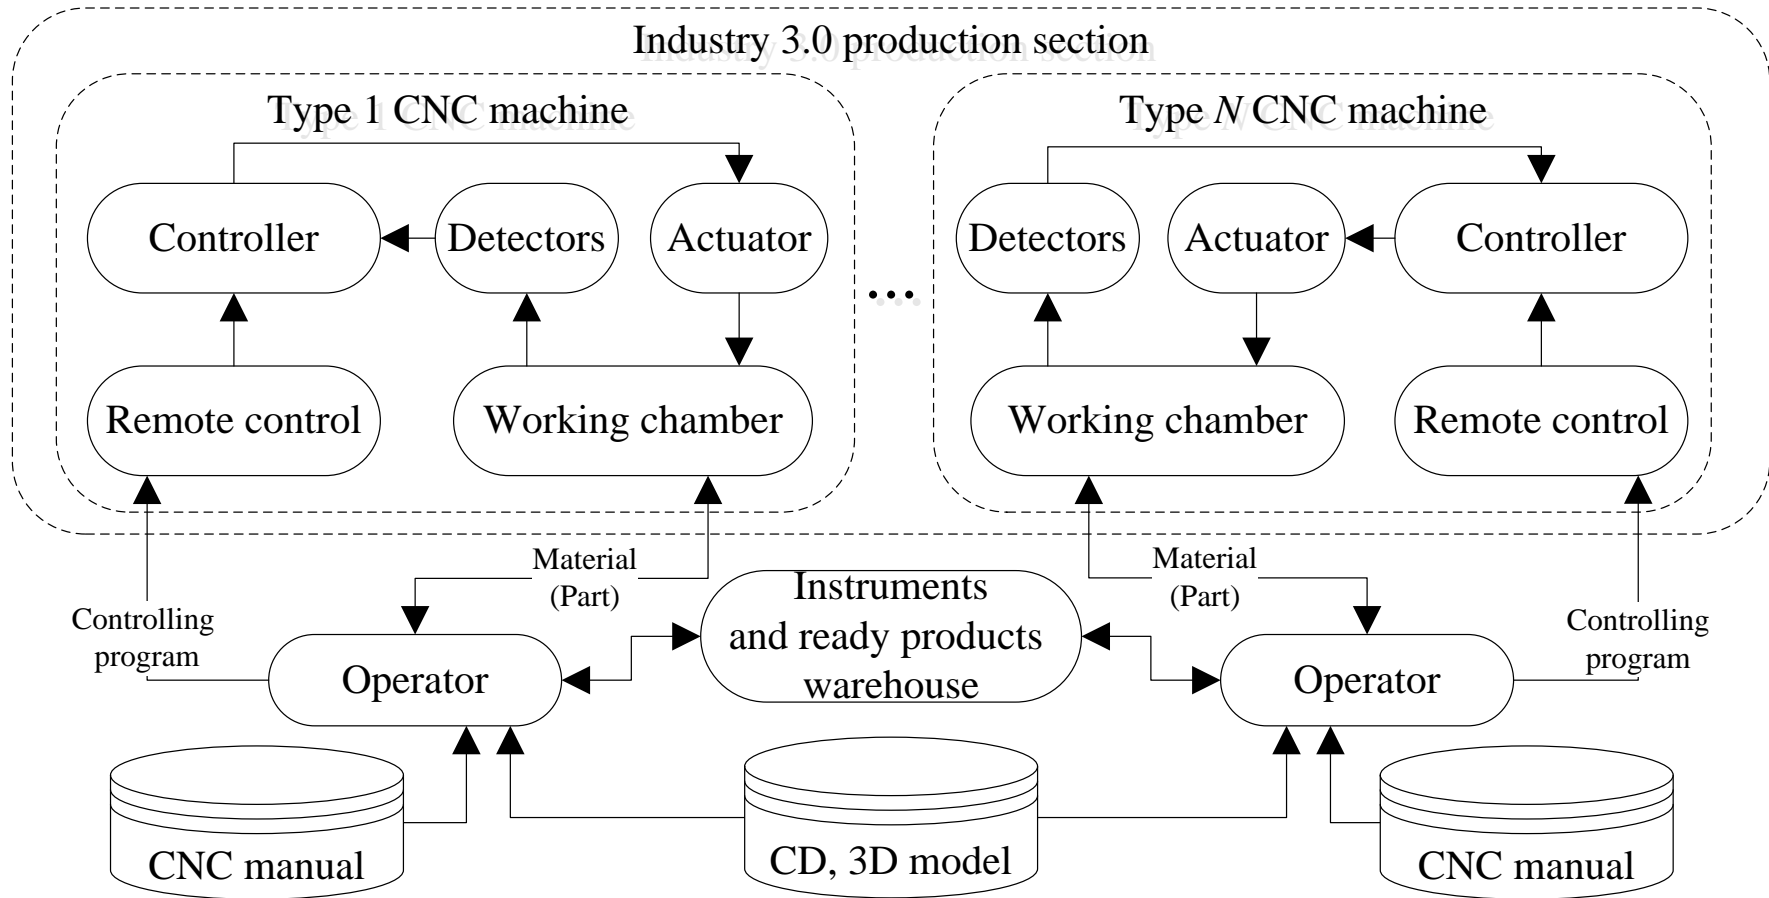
Industry 3.0 production section

Type 1 CNC machine

Controller

Detectors

Actuator

Remote control

Working chamber

…

Type $N$ CNC machine

Detectors

Actuator

Controller

Working chamber

Remote control

Material (Part)

Controlling program

Operator

Instruments and ready products warehouse

Material (Part)

Operator

Controlling program

CNC manual

CD, 3D model

CNC manual